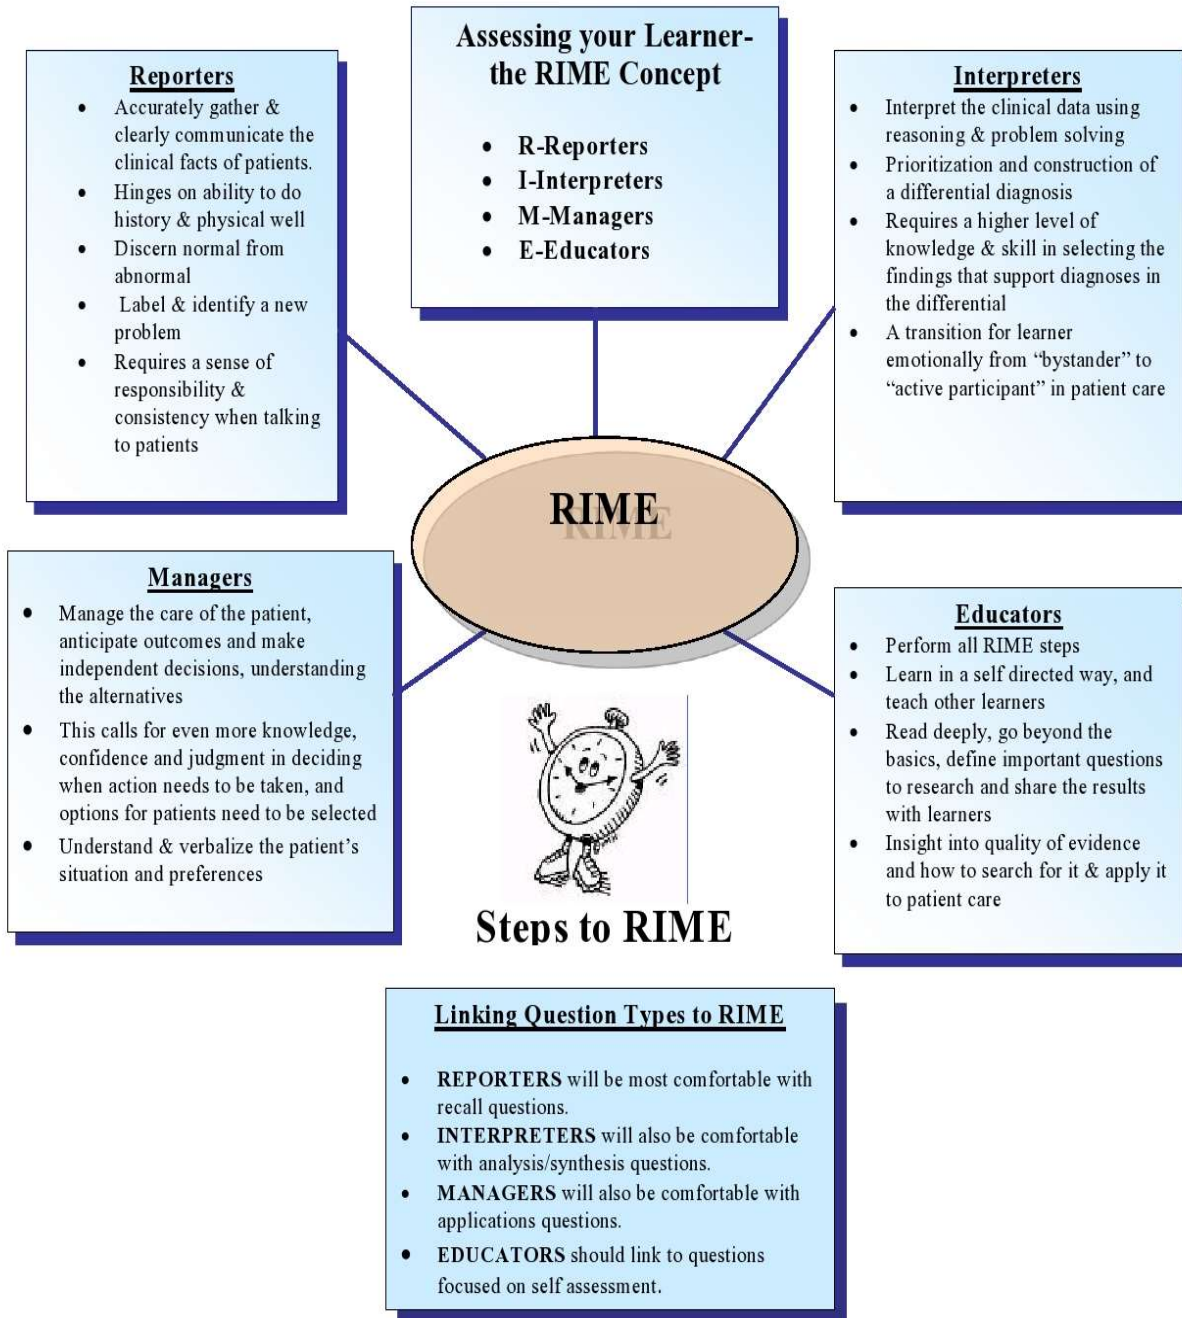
Assessing your Learner- the RIME Concept

- R-Reporters
- I-Interpreters
- M-Managers
- E-Educators

Reporters

- Accurately gather & clearly communicate the clinical facts of patients.
- Hinges on ability to do history & physical well
- Discern normal from abnormal
- Label & identify a new problem
- Requires a sense of responsibility & consistency when talking to patients

Interpreters

- Interpret the clinical data using reasoning & problem solving
- Prioritization and construction of a differential diagnosis
- Requires a higher level of knowledge & skill in selecting the findings that support diagnoses in the differential
- A transition for learner emotionally from "bystander" to "active participant" in patient care

RIME

Managers

- Manage the care of the patient, anticipate outcomes and make independent decisions, understanding the alternatives
- This calls for even more knowledge, confidence and judgment in deciding when action needs to be taken, and options for patients need to be selected
- Understand & verbalize the patient's situation and preferences

Educators

- Perform all RIME steps
- Learn in a self directed way, and teach other learners
- Read deeply, go beyond the basics, define important questions to research and share the results with learners
- Insight into quality of evidence and how to search for it & apply it to patient care

Steps to RIME

Linking Question Types to RIME

- REPORTERS will be most comfortable with recall questions.
- INTERPRETERS will also be comfortable with analysis/synthesis questions.
- MANAGERS will also be comfortable with applications questions.
- EDUCATORS should link to questions focused on self assessment.